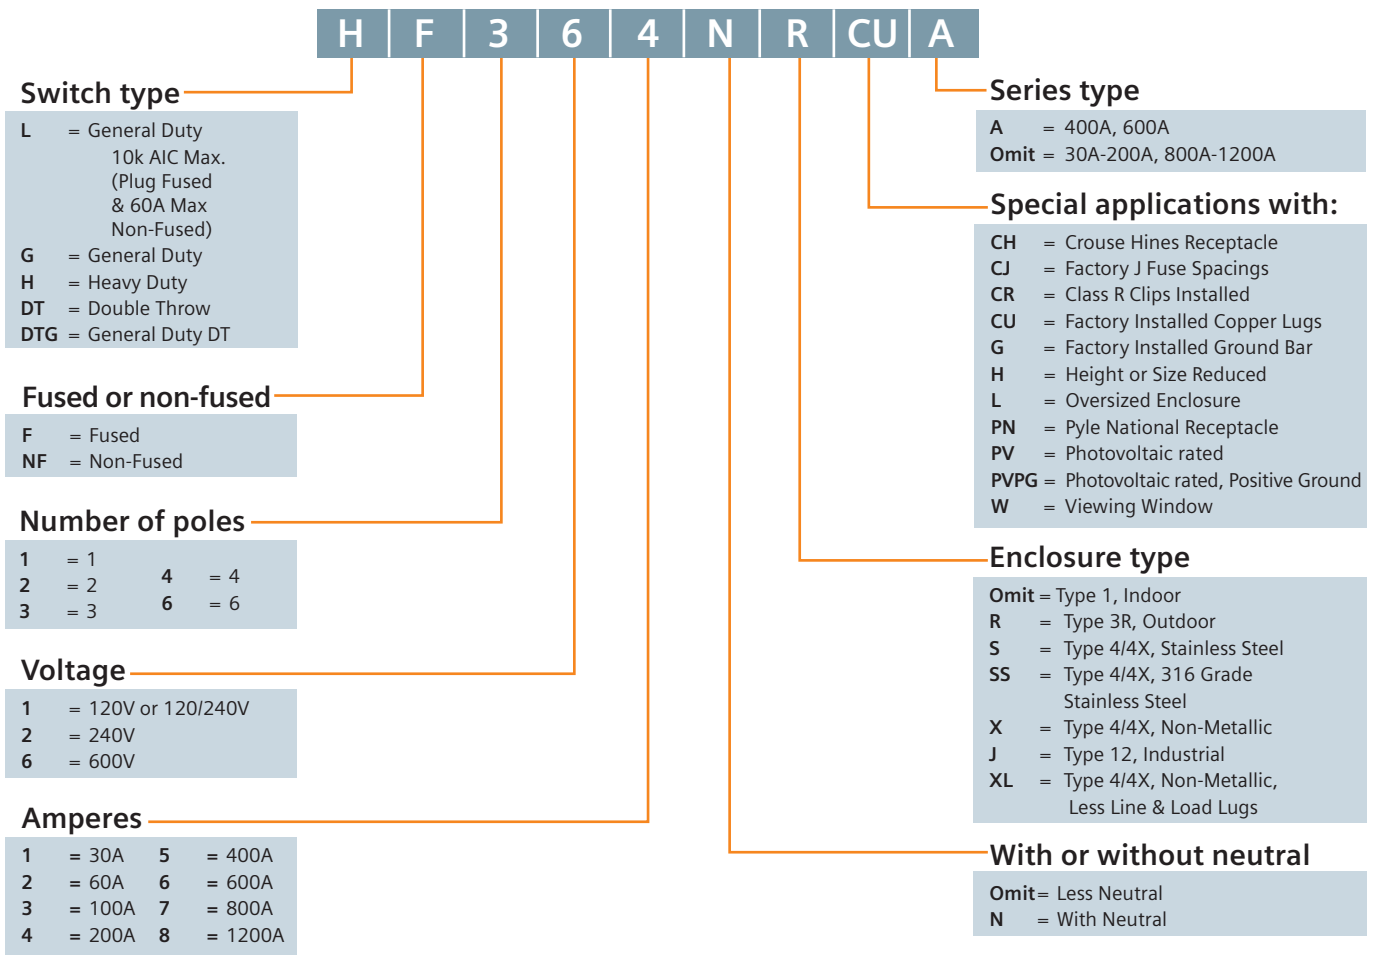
H F 3 6 4 N R CU A

Switch type

L = General Duty 10k AIC Max. (Plug Fused & 60A Max Non-Fused)
G = General Duty
H = Heavy Duty
DT = Double Throw
DTG = General Duty DT

Fused or non-fused

F = Fused
NF = Non-Fused

Number of poles

1 = 1
2 = 2
3 = 3
4 = 4
6 = 6

Voltage

1 = 120V or 120/240V
2 = 240V
6 = 600V

Amperes

1 = 30A
2 = 60A
3 = 100A
4 = 200A
5 = 400A
6 = 600A
7 = 800A
8 = 1200A

Series type

A = 400A, 600A
Omit = 30A-200A, 800A-1200A

Special applications with:

CH = Crouse Hines Receptacle
CJ = Factory J Fuse Spacings
CR = Class R Clips Installed
CU = Factory Installed Copper Lugs
G = Factory Installed Ground Bar
H = Height or Size Reduced
L = Oversized Enclosure
PN = Pyle National Receptacle
PV = Photovoltaic rated
PVPG = Photovoltaic rated, Positive Ground
W = Viewing Window

Enclosure type

Omit = Type 1, Indoor
R = Type 3R, Outdoor
S = Type 4/4X, Stainless Steel
SS = Type 4/4X, 316 Grade Stainless Steel
X = Type 4/4X, Non-Metallic
J = Type 12, Industrial
XL = Type 4/4X, Non-Metallic, Less Line & Load Lugs

With or without neutral

Omit = Less Neutral
N = With Neutral